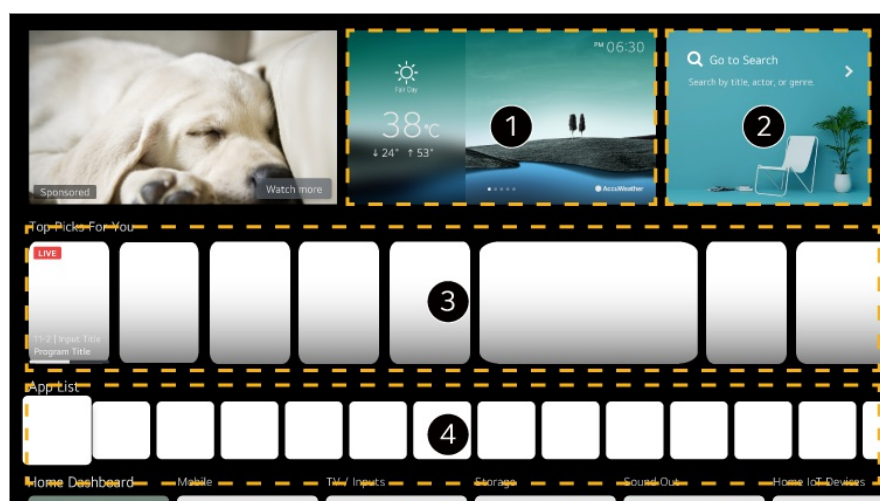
Sponsored
Watch more

Fair Day
38℃
↓24° ↑53°
PM 06:30
AccuWeather
1

Go to Search
Search by title, actor, or genre.
2

Top Picks For You
LIVE
11-2 | Input Title
Program Title
3

App List
4

Home Dashboard
Mobile
TV / Inputs
Storage
Sound Out
Home IoT Devices